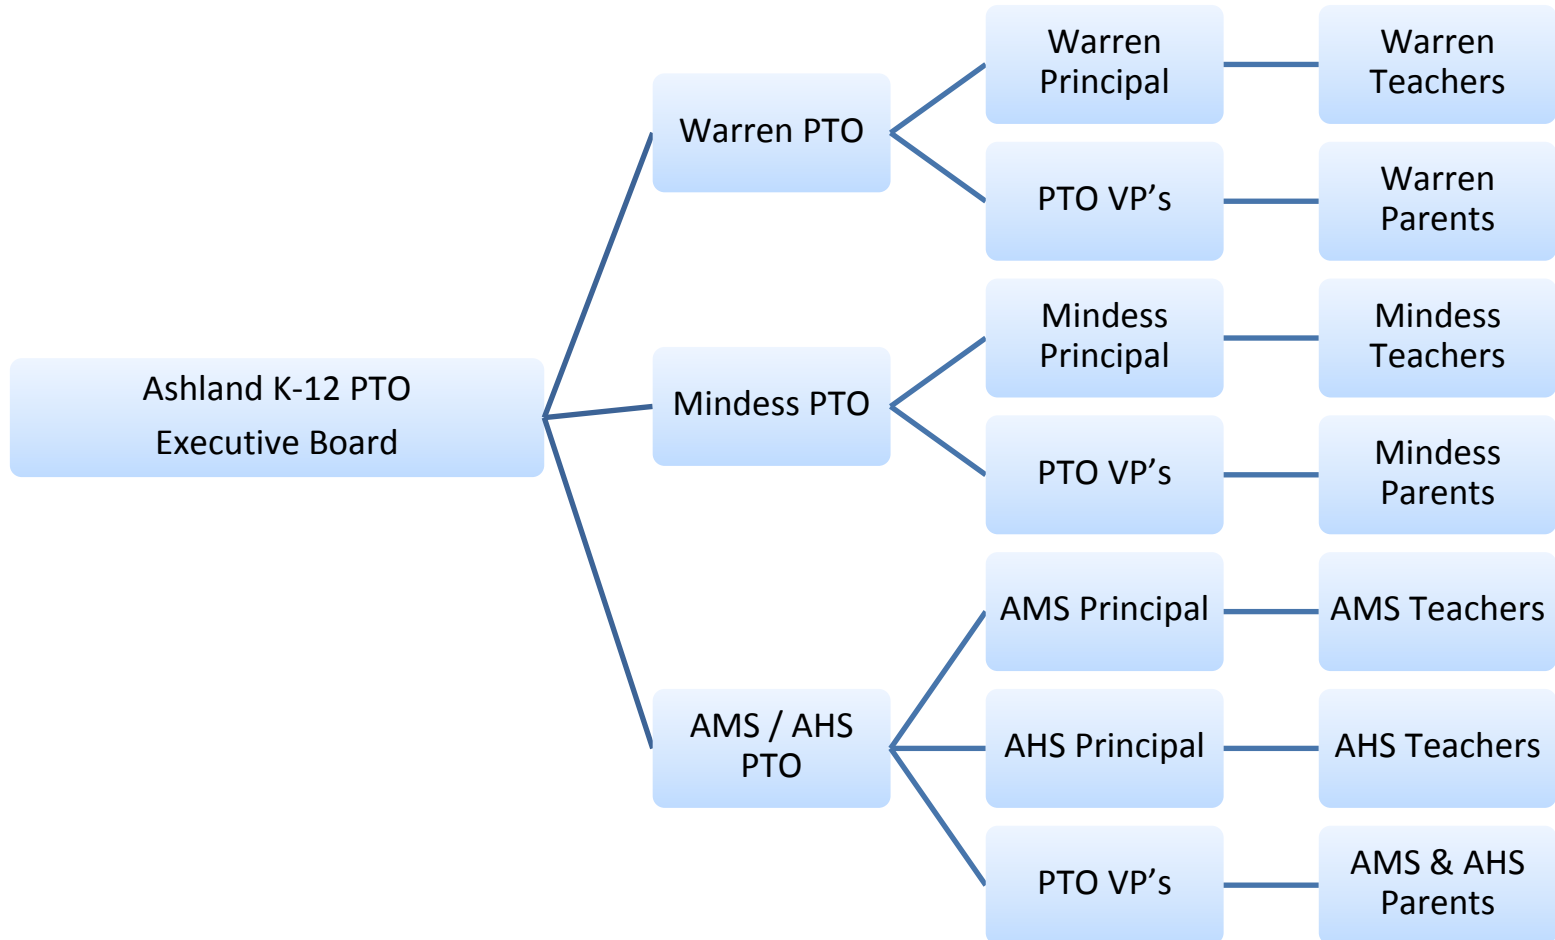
Ashland K-12 PTO Executive Board

Warren PTO

Warren Principal

Warren Teachers

PTO VP’s

Warren Parents

Mindess PTO

Mindess Principal

Mindess Teachers

PTO VP’s

Mindess Parents

AMS / AHS PTO

AMS Principal

AMS Teachers

AHS Principal

AHS Teachers

PTO VP’s

AMS & AHS Parents